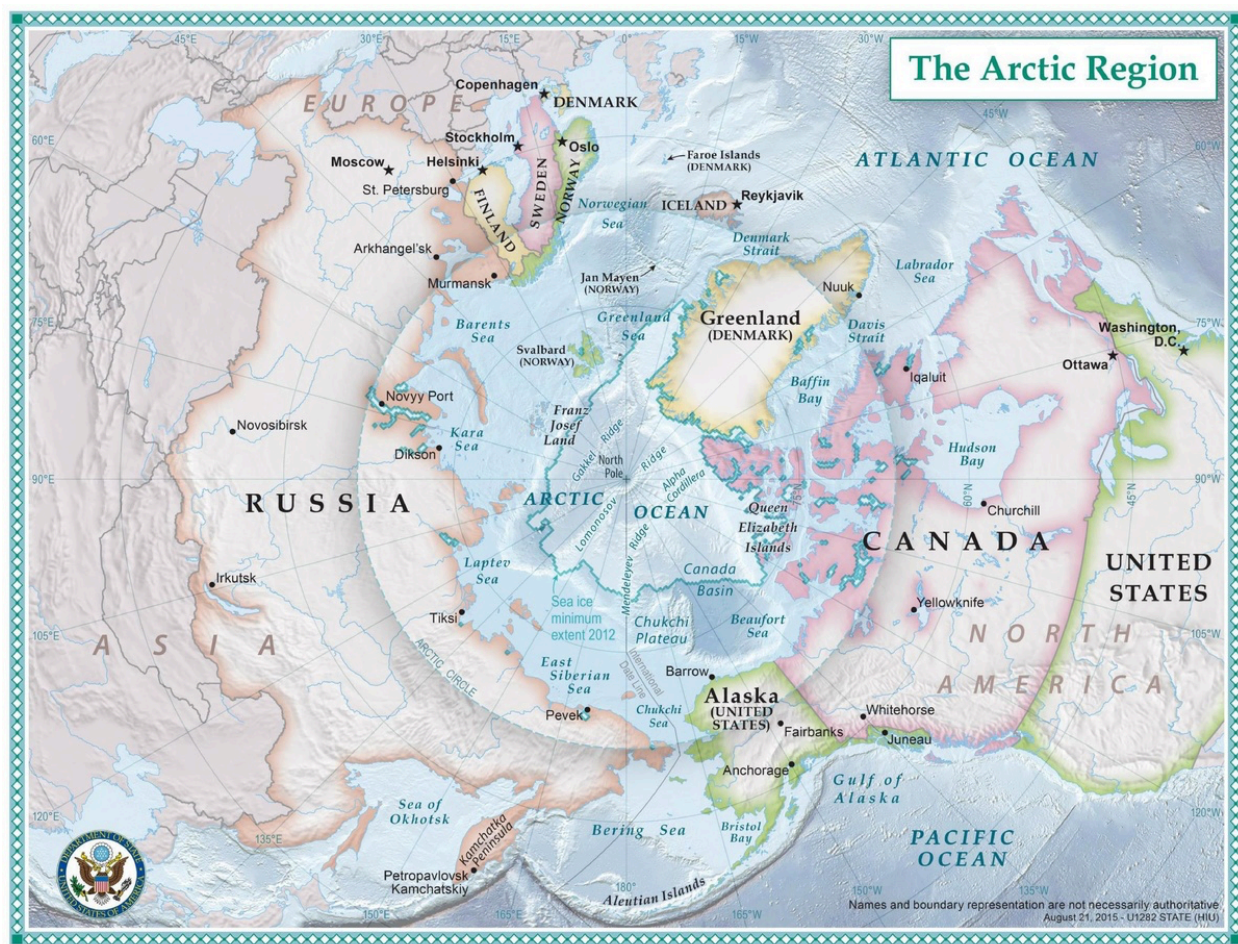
The Arctic Region

45°E 30°E 15°E 0° 15°W 30°W 45°W 60°W 60°E 75°E 75°W 90°E 90°W 105°E 105°W 120°E 120°W 135°E 150°E 165°E 180° 165°W 150°W 135°W 60°N 45°N

EUROPE
Copenhagen
DENMARK
Stockholm
Oslo
Moscow
Helsinki
St. Petersburg
FINLAND
SWEDEN
NORWAY
Faroe Islands (DENMARK)
ATLANTIC OCEAN
Norwegian Sea
ICELAND
Reykjavik
Denmark Strait
Labrador Sea
Arkhangel'sk
Murmansk
Jan Mayen (NORWAY)
Nuuk
Greenland Sea
Greenland (DENMARK)
Davis Strait
Washington, D.C.
Ottawa
Barents Sea
Svalbard (NORWAY)
Iqaluit
Baffin Bay
Novyy Port
Franz Josef Land
Novosibirsk
Kara Sea
Dikson
North Pole
Gakkel Ridge
Ridge
Alpha Cordillera
Hudson Bay
RUSSIA
ARCTIC OCEAN
Lomonosov Ridge
Queen Elizabeth Islands
Churchill
CANADA
UNITED STATES
Irkutsk
Laptev Sea
Mendeleyev Ridge
Canada Basin
Tiksi
Sea ice minimum extent 2012
Chukchi Plateau
Beaufort Sea
Yellowknife
ASIA
NORTH AMERICA
ARCTIC CIRCLE
East Siberian Sea
International Date Line
Barrow
Alaska (UNITED STATES)
Pevek
Chukchi Sea
Fairbanks
Whitehorse
Juneau
Anchorage
Gulf of Alaska
Sea of Okhotsk
Kamchatka Peninsula
Bering Sea
Bristol Bay
PACIFIC OCEAN
Petropavlovsk Kamchatskiy
Aleutian Islands
DEPARTMENT OF STATE UNITED STATES OF AMERICA
Names and boundary representation are not necessarily authoritative.
August 21, 2015 - U1282 STATE (HIU)